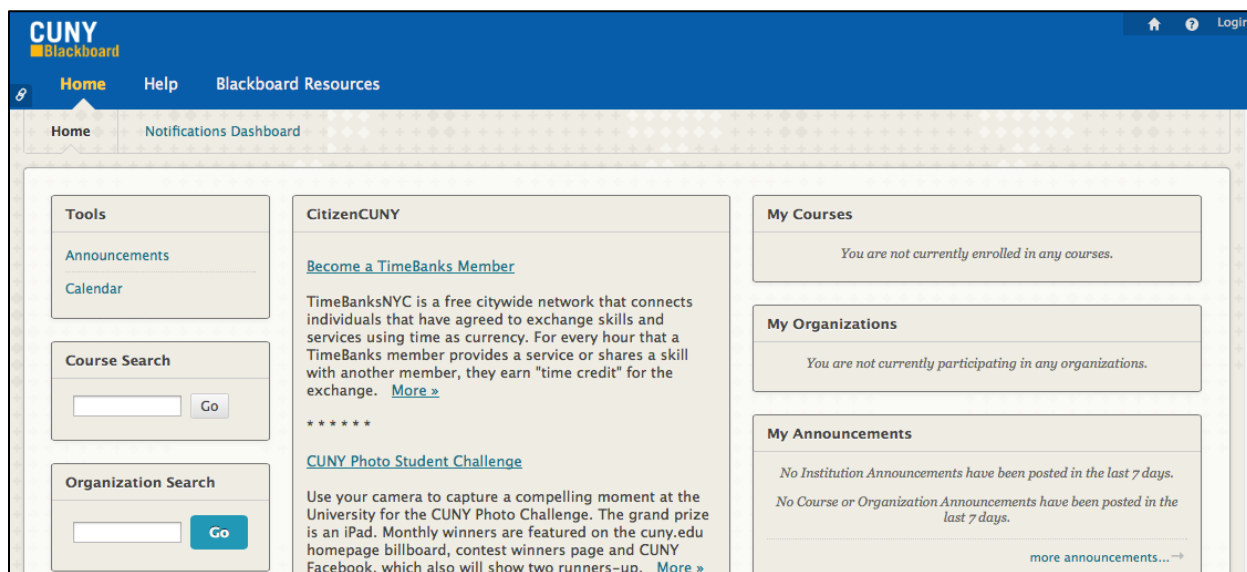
CUNY
Blackboard

Login

Home Help Blackboard Resources

Home Notifications Dashboard

Tools

Announcements

Calendar

Course Search

Go

Organization Search

Go

CitizenCUNY

Become a TimeBanks Member

TimeBanksNYC is a free citywide network that connects individuals that have agreed to exchange skills and services using time as currency. For every hour that a TimeBanks member provides a service or shares a skill with another member, they earn "time credit" for the exchange. More »

* * * * * *

CUNY Photo Student Challenge

Use your camera to capture a compelling moment at the University for the CUNY Photo Challenge. The grand prize is an iPad. Monthly winners are featured on the cuny.edu homepage billboard, contest winners page and CUNY Facebook, which also will show two runners-up. More »

My Courses

You are not currently enrolled in any courses.

My Organizations

You are not currently participating in any organizations.

My Announcements

No Institution Announcements have been posted in the last 7 days.

No Course or Organization Announcements have been posted in the last 7 days.

more announcements...